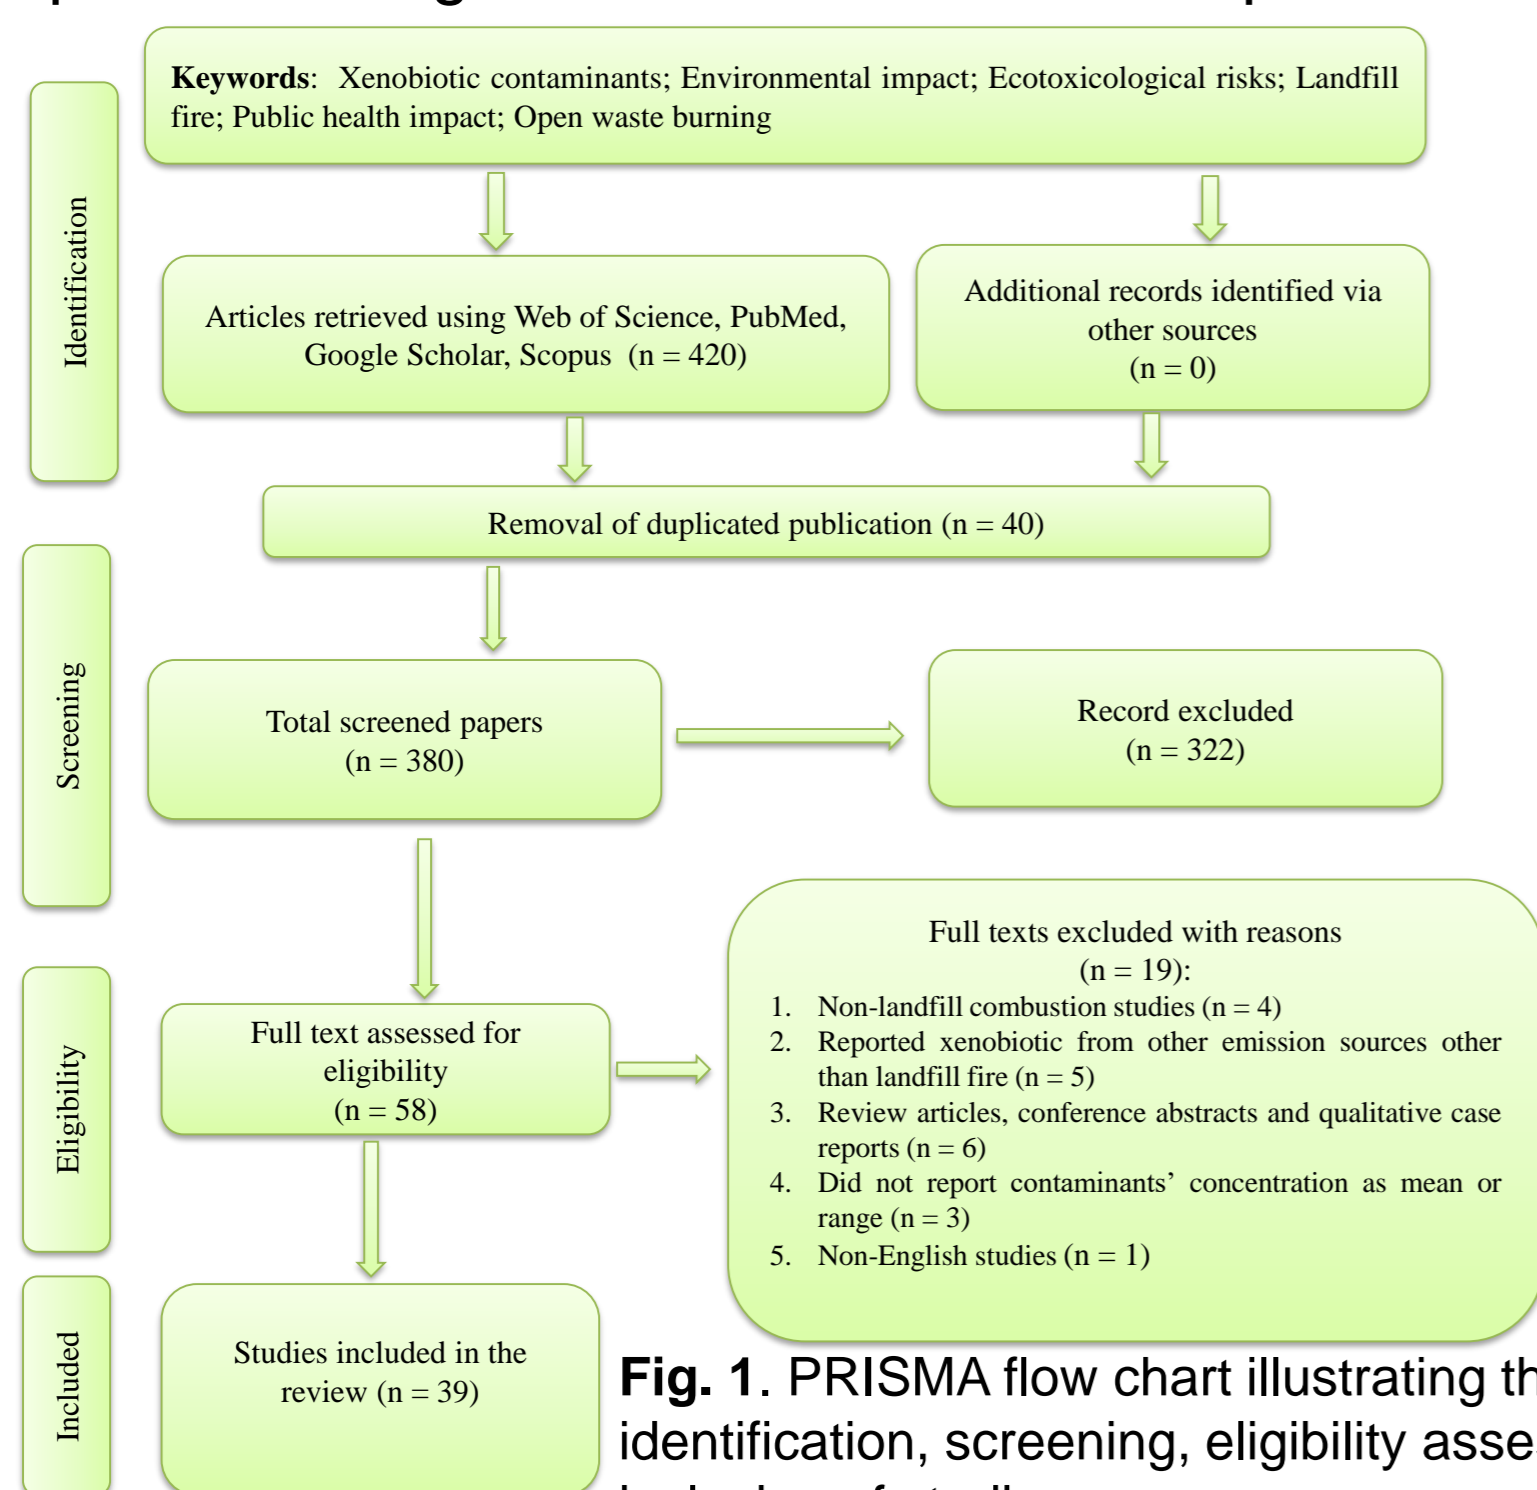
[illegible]

Identification

Keywords: Xenobiotic contaminants; Environmental impact; Ecotoxicological risks; Landfill fire; Public health impact; Open waste burning

Articles retrieved using Web of Science, PubMed, Google Scholar, Scopus (n = 420)

Additional records identified via other sources (n = 0)

Removal of duplicated publication (n = 40)

Screening

Total screened papers (n = 380)

Record excluded (n = 322)

Eligibility

Full text assessed for eligibility (n = 58)

Full texts excluded with reasons (n = 19):
1. Non-landfill combustion studies (n = 4)
2. Reported xenobiotic from other emission sources other than landfill fire (n = 5)
3. Review articles, conference abstracts and qualitative case reports (n = 6)
4. Did not report contaminants' concentration as mean or range (n = 3)
5. Non-English studies (n = 1)

Included

Studies included in the review (n = 39)

Fig. 1. PRISMA flow chart illustrating th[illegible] identification, screening, eligibility asse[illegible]